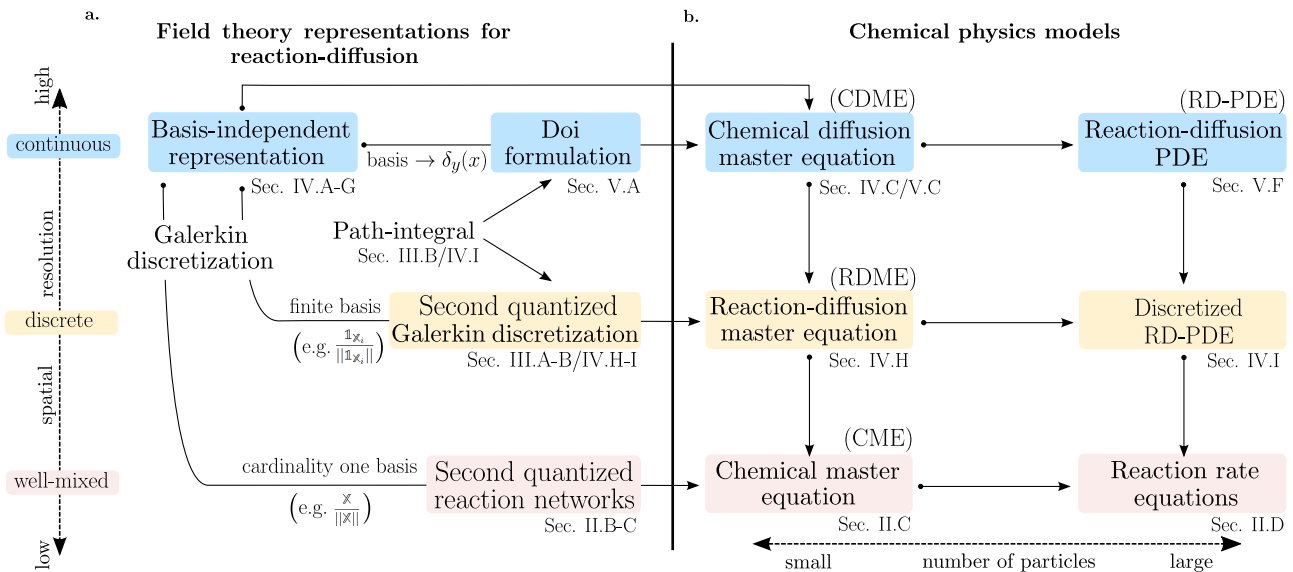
a.

Field theory representations for reaction-diffusion

b.

Chemical physics models

high

continuous

discrete

well-mixed

low

spatial resolution

Basis-independent representation

Sec. IV.A-G

basis → $\delta_y(x)$

Doi formulation

Sec. V.A

Galerkin discretization

Path-integral

Sec. III.B/IV.I

finite basis

$\left(\text{e.g. } \frac{\mathbb{1}_{\mathbb{X}_i}}{||\mathbb{1}_{\mathbb{X}_i}||}\right)$

Second quantized Galerkin discretization

Sec. III.A-B/IV.H-I

cardinality one basis

$\left(\text{e.g. } \frac{\mathbb{X}}{||\mathbb{X}||}\right)$

Second quantized reaction networks

Sec. II.B-C

(CDME)

Chemical diffusion master equation

Sec. IV.C/V.C

(RD-PDE)

Reaction-diffusion PDE

Sec. V.F

(RDME)

Reaction-diffusion master equation

Sec. IV.H

Discretized RD-PDE

Sec. IV.I

(CME)

Chemical master equation

Sec. II.C

Reaction rate equations

Sec. II.D

small

number of particles

large